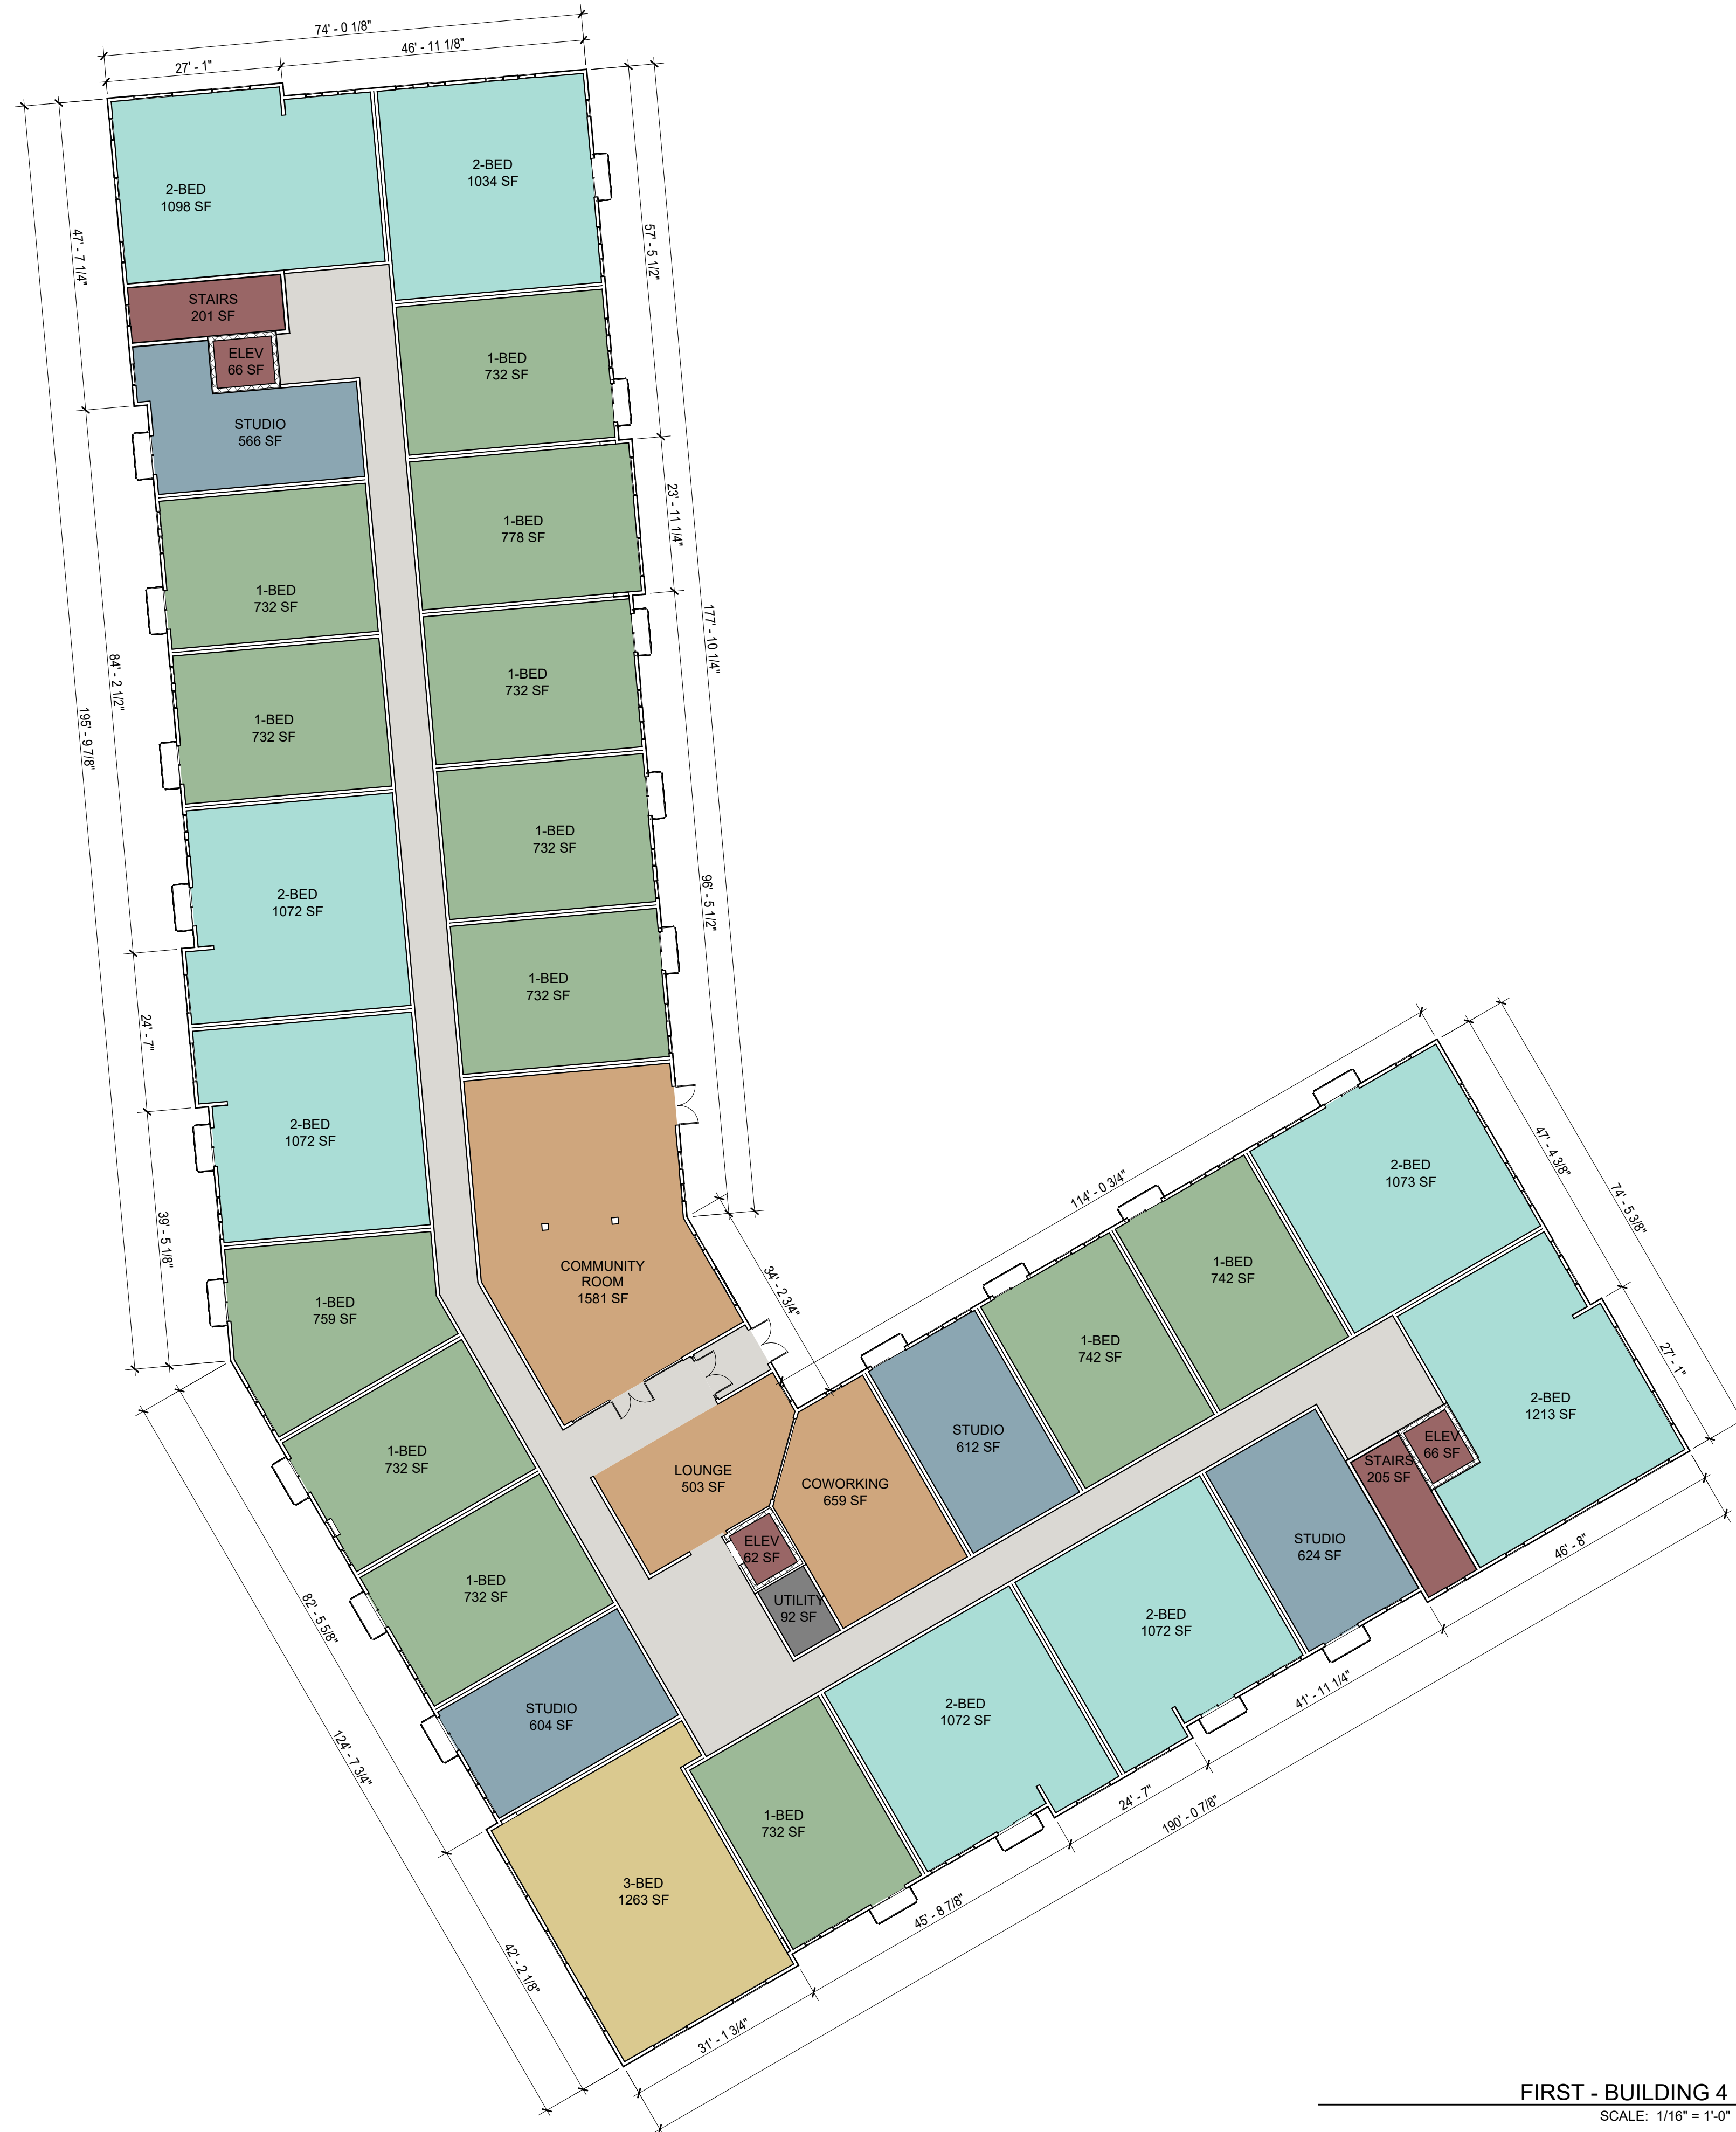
74' - 0 1/8"
27' - 1"
46' - 11 1/8"

47' - 7 1/4"
84' - 2 1/2"
195' - 9 7/8"
24' - 7"
39' - 5 1/8"

57' - 5 1/2"
23' - 11 1/4"
177' - 10 1/4"
96' - 5 1/2"

2-BED
1098 SF

2-BED
1034 SF

STAIRS
201 SF

ELEV
66 SF

STUDIO
566 SF

1-BED
732 SF

1-BED
778 SF

1-BED
732 SF

1-BED
732 SF

1-BED
732 SF

1-BED
732 SF

1-BED
732 SF

2-BED
1072 SF

2-BED
1072 SF

COMMUNITY
ROOM
1581 SF

1-BED
759 SF

1-BED
732 SF

1-BED
732 SF

STUDIO
604 SF

3-BED
1263 SF

1-BED
732 SF

LOUNGE
503 SF

COWORKING
659 SF

ELEV
62 SF

UTILITY
92 SF

STUDIO
612 SF

1-BED
742 SF

1-BED
742 SF

2-BED
1073 SF

2-BED
1213 SF

ELEV
66 SF

STAIRS
205 SF

STUDIO
624 SF

2-BED
1072 SF

2-BED
1072 SF

34' - 2 3/4"
114' - 0 3/4"
47' - 4 3/8"
74' - 5 3/8"
27' - 1"
46' - 8"
41' - 11 1/4"
24' - 7"
190' - 0 7/8"
45' - 8 7/8"
31' - 1 3/4"
42' - 2 1/8"
124' - 7 3/4"
82' - 5 5/8"

FIRST - BUILDING 4
SCALE: 1/16" = 1'-0"